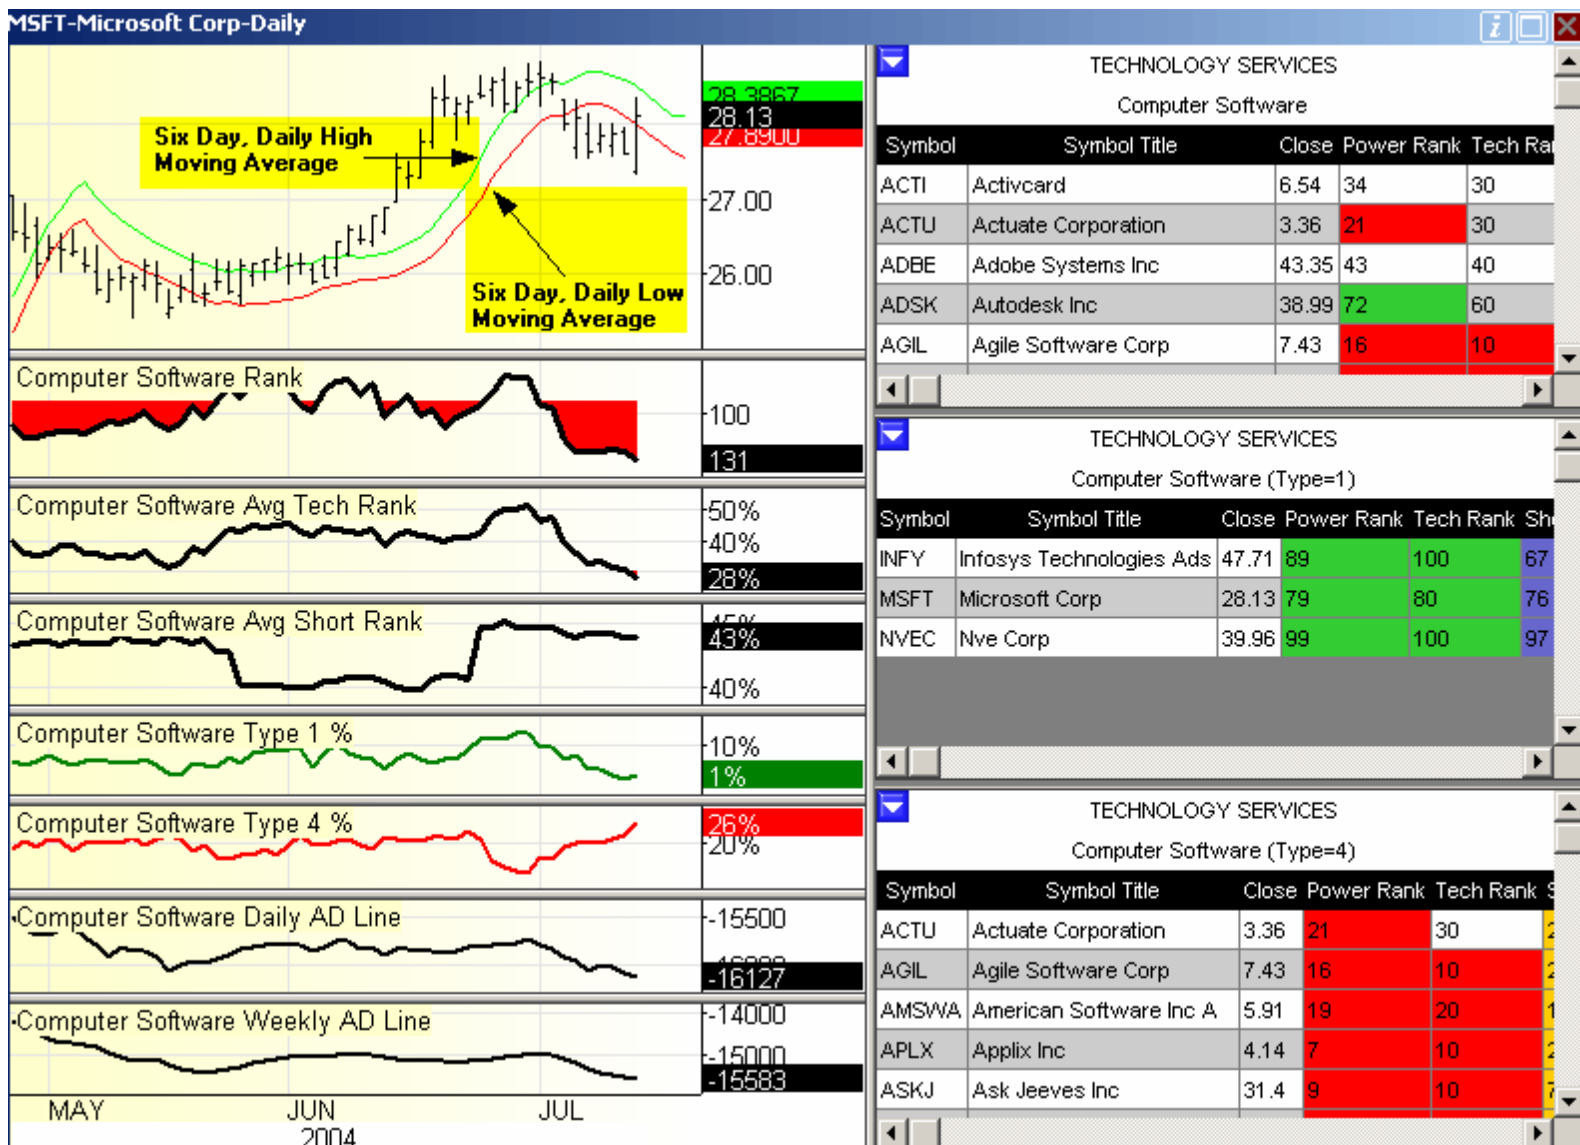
MSFT-Microsoft Corp-Daily

Six Day, Daily High Moving Average

Six Day, Daily Low Moving Average

28.3867
28.13
27.8900
27.00
26.00

Computer Software Rank
100
131

Computer Software Avg Tech Rank
50%
40%
28%

Computer Software Avg Short Rank
45%
43%
40%

Computer Software Type 1 %
10%
1%

Computer Software Type 4 %
26%
20%

Computer Software Daily AD Line
-15500
-16000
-16127

Computer Software Weekly AD Line
-14000
-15000
-15583

MAY JUN JUL
2004

TECHNOLOGY SERVICES
Computer Software

| Symbol | Symbol Title | Close | Power Rank | Tech Ra |
|---|---|---|---|---|
| ACTI | Activcard | 6.54 | 34 | 30 |
| ACTU | Actuate Corporation | 3.36 | 21 | 30 |
| ADBE | Adobe Systems Inc | 43.35 | 43 | 40 |
| ADSK | Autodesk Inc | 38.99 | 72 | 60 |
| AGIL | Agile Software Corp | 7.43 | 16 | 10 |

TECHNOLOGY SERVICES
Computer Software (Type=1)

| Symbol | Symbol Title | Close | Power Rank | Tech Rank | Sh |
|---|---|---|---|---|---|
| INFY | Infosys Technologies Ads | 47.71 | 89 | 100 | 67 |
| MSFT | Microsoft Corp | 28.13 | 79 | 80 | 76 |
| NVEC | Nve Corp | 39.96 | 99 | 100 | 97 |

TECHNOLOGY SERVICES
Computer Software (Type=4)

| Symbol | Symbol Title | Close | Power Rank | Tech Rank | S |
|---|---|---|---|---|---|
| ACTU | Actuate Corporation | 3.36 | 21 | 30 | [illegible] |
| AGIL | Agile Software Corp | 7.43 | 16 | 10 | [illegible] |
| AMSWA | American Software Inc A | 5.91 | 19 | 20 | 1 |
| APLX | Applix Inc | 4.14 | 7 | 10 | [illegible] |
| ASKJ | Ask Jeeves Inc | 31.4 | 9 | 10 | 7 |